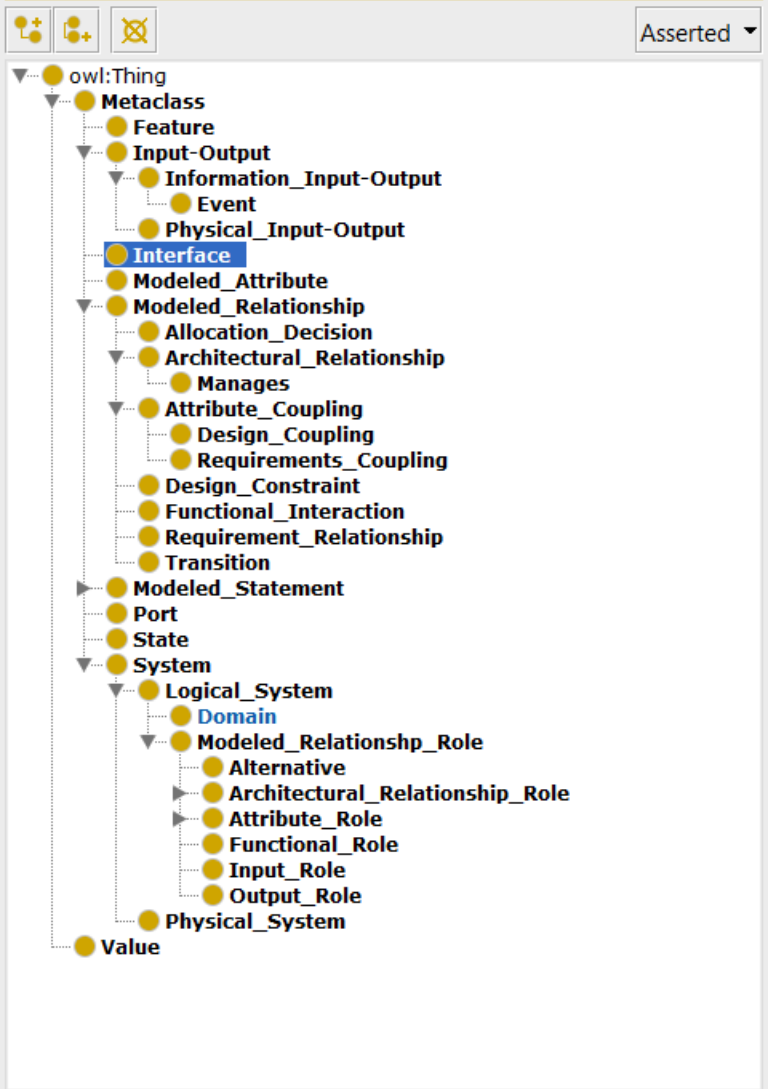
Asserted

owl:Thing
Metaclass
Feature
Input-Output
Information_Input-Output
Event
Physical_Input-Output
Interface
Modeled_Attribute
Modeled_Relationship
Allocation_Decision
Architectural_Relationship
Manages
Attribute_Coupling
Design_Coupling
Requirements_Coupling
Design_Constraint
Functional_Interaction
Requirement_Relationship
Transition
Modeled_Statement
Port
State
System
Logical_System
Domain
Modeled_Relationshp_Role
Alternative
Architectural_Relationship_Role
Attribute_Role
Functional_Role
Input_Role
Output_Role
Physical_System
Value